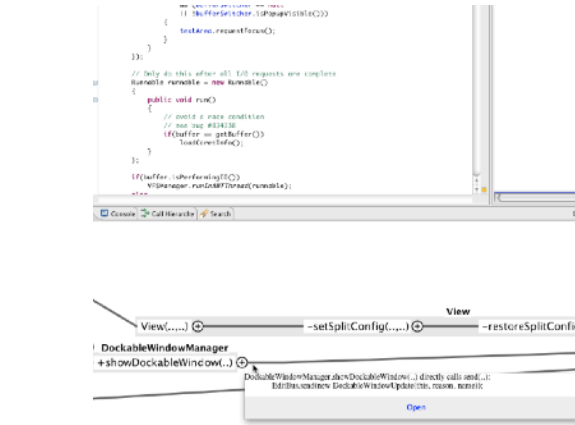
|| !bufferSwitcher.isPopupVisible()))
{
textArea.requestFocus();
}
}
});

// Only do this after all I/O requests are complete
Runnable runnable = new Runnable()
{
public void run()
{
// avoid a race condition
// see bug #834338
if(buffer == getBuffer())
loadCaretInfo();
}
};

if(buffer.isPerformingIO())
VFSManager.runInAWTThread(runnable);

Console | Call Hierarchy | Search

View

View(...,...) ⊕

-setSplitConfig(...,...) ⊕

-restoreSplitConfi

DockableWindowManager

+showDockableWindow(..) ⊕

DockableWindowManager.showDockableWindow(..) directly calls send(..):
EditBus.send(new DockableWindowUpdate(this, reason, name));

Open